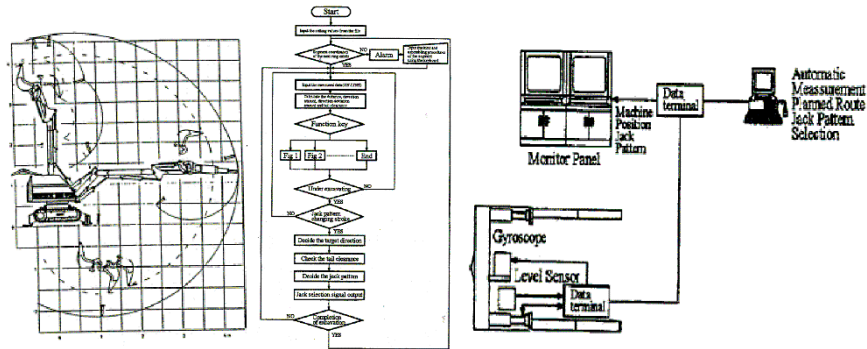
Start

Input the setting values from the file

Segment coordinates of the surveying results

NO

Alarm

YES

Input the measured data (RP CDSE)

Calculate the deviation, deviation

Function key

Fig 1

Fig 2

End

Under excavating

NO

YES

Jack pattern changing stroke

NO

YES

Decide the target direction

Check the tail clearance

Decide the jack pattern

Jack selection signal output

NO

Completion of excavation

YES

Monitor Panel

Machine Position Jack Pattern

Data terminal

Automatic Measurement Planned Route Jack Pattern Selection

Gyroscope

Level Sensor

Data terminal